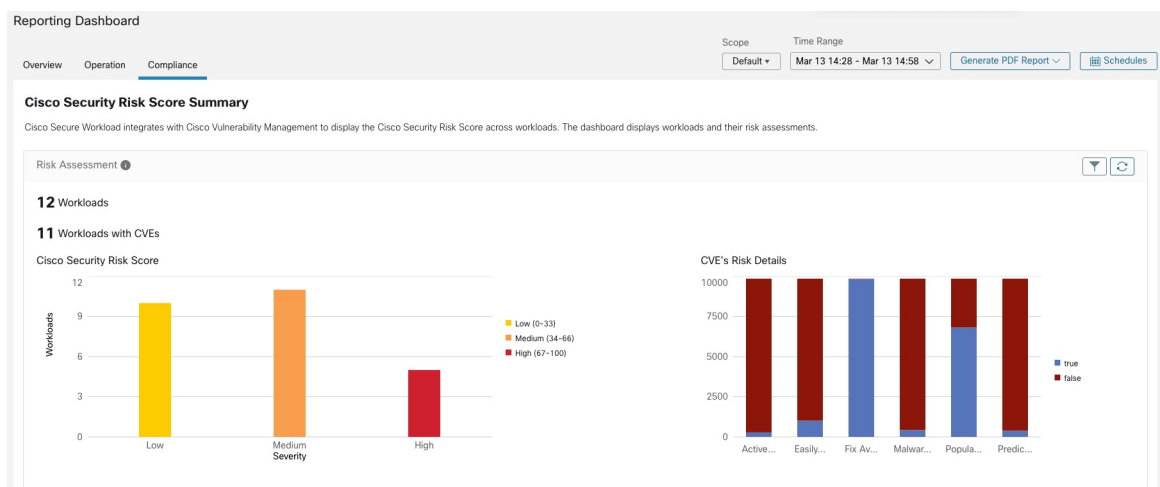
Reporting Dashboard

Overview Operation Compliance

Scope
Default ▾

Time Range
Mar 13 14:28 - Mar 13 14:58

Generate PDF Report

Schedules

Cisco Security Risk Score Summary

Cisco Secure Workload integrates with Cisco Vulnerability Management to display the Cisco Security Risk Score across workloads. The dashboard displays workloads and their risk assessments.

Risk Assessment

12 Workloads

11 Workloads with CVEs

Cisco Security Risk Score

12
9
6
3
0

Workloads

Low
Medium
High
Severity

Low (0-33)
Medium (34-66)
High (67-100)

CVE's Risk Details

10000
7500
5000
2500
0

Active...
Easily...
Fix Av...
Malwar...
Popula...
Predic...

true
false